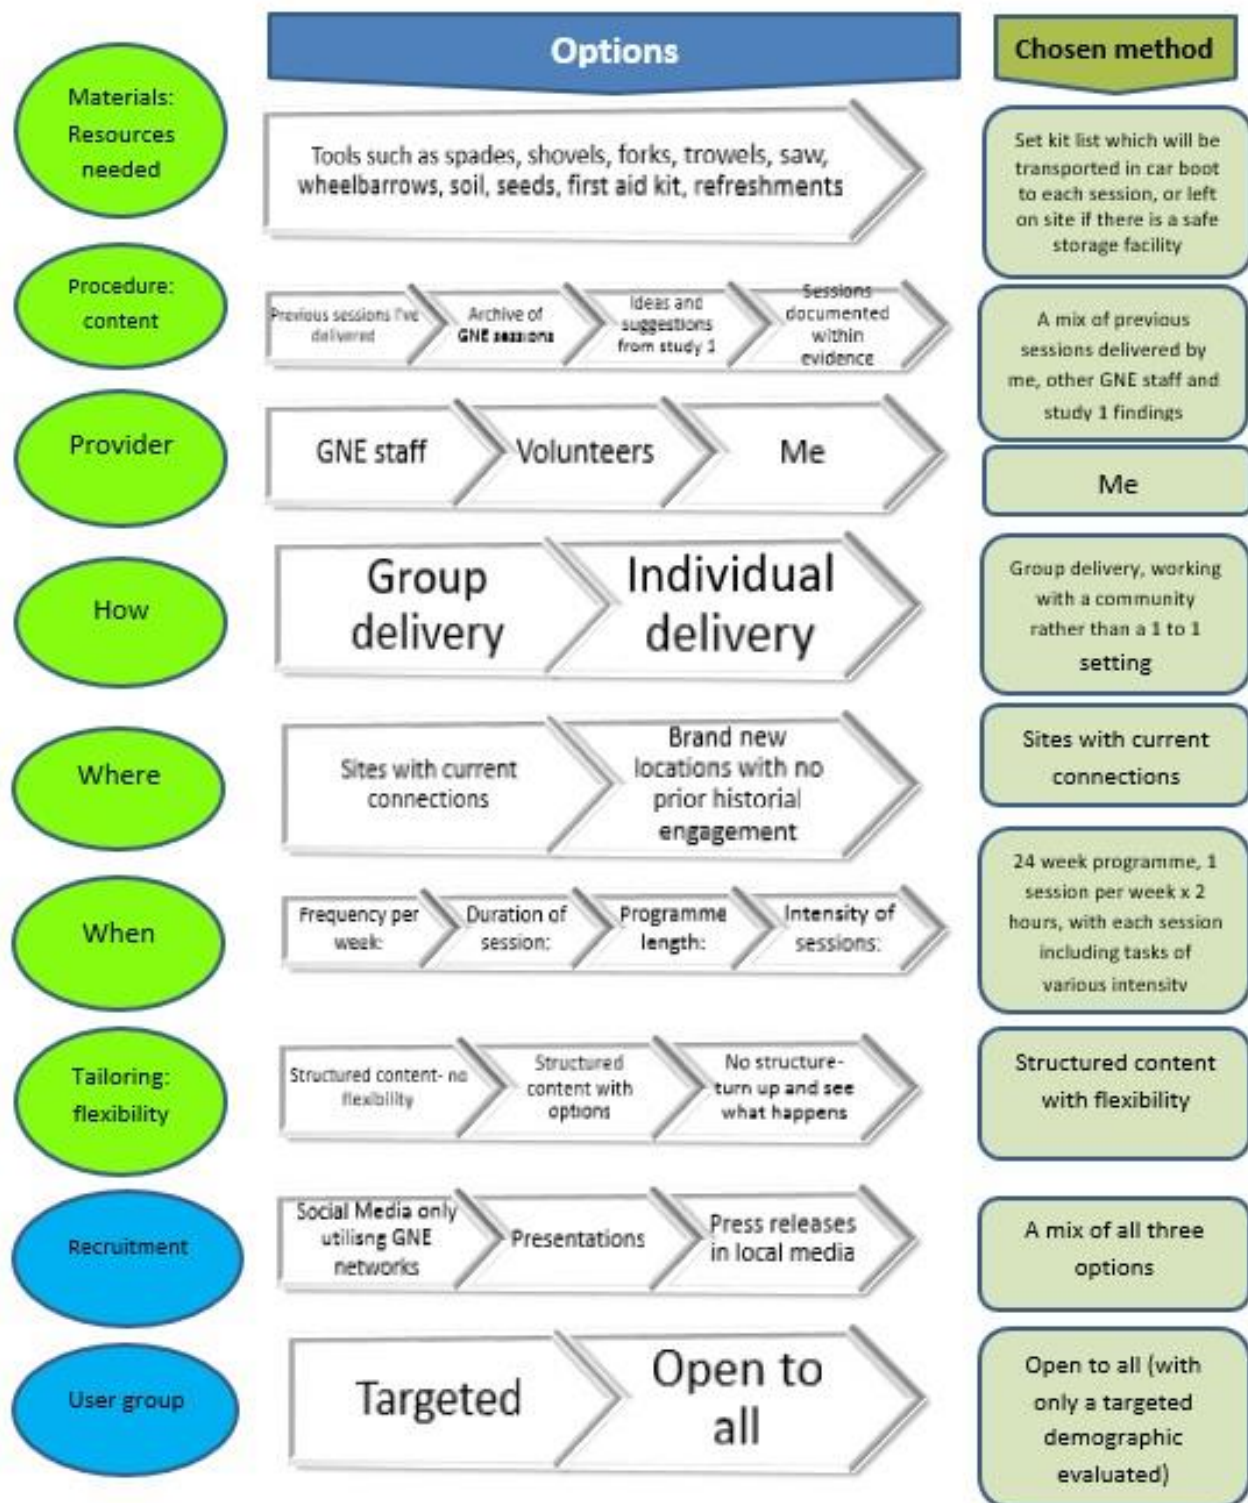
Options

Chosen method

Materials: Resources needed

Tools such as spades, shovels, forks, trowels, saw, wheelbarrows, soil, seeds, first aid kit, refreshments

Set kit list which will be transported in car boot to each session, or left on site if there is a safe storage facility

Procedure: content

Previous sessions I've delivered

Archive of GNE sessions

Ideas and suggestions from study 1

Sessions documented within evidence

A mix of previous sessions delivered by me, other GNE staff and study 1 findings

Provider

GNE staff

Volunteers

Me

Me

How

Group delivery

Individual delivery

Group delivery, working with a community rather than a 1 to 1 setting

Where

Sites with current connections

Brand new locations with no prior historial engagement

Sites with current connections

When

Frequency per week:

Duration of session:

Programme length:

Intensity of sessions:

24 week programme, 1 session per week x 2 hours, with each session including tasks of various intensity

Tailoring: flexibility

Structured content- no flexibility

Structured content with options

No structure- turn up and see what happens

Structured content with flexibility

Recruitment

Social Media only utilisng GNE networks

Presentations

Press releases in local media

A mix of all three options

User group

Targeted

Open to all

Open to all (with only a targeted demographic evaluated)